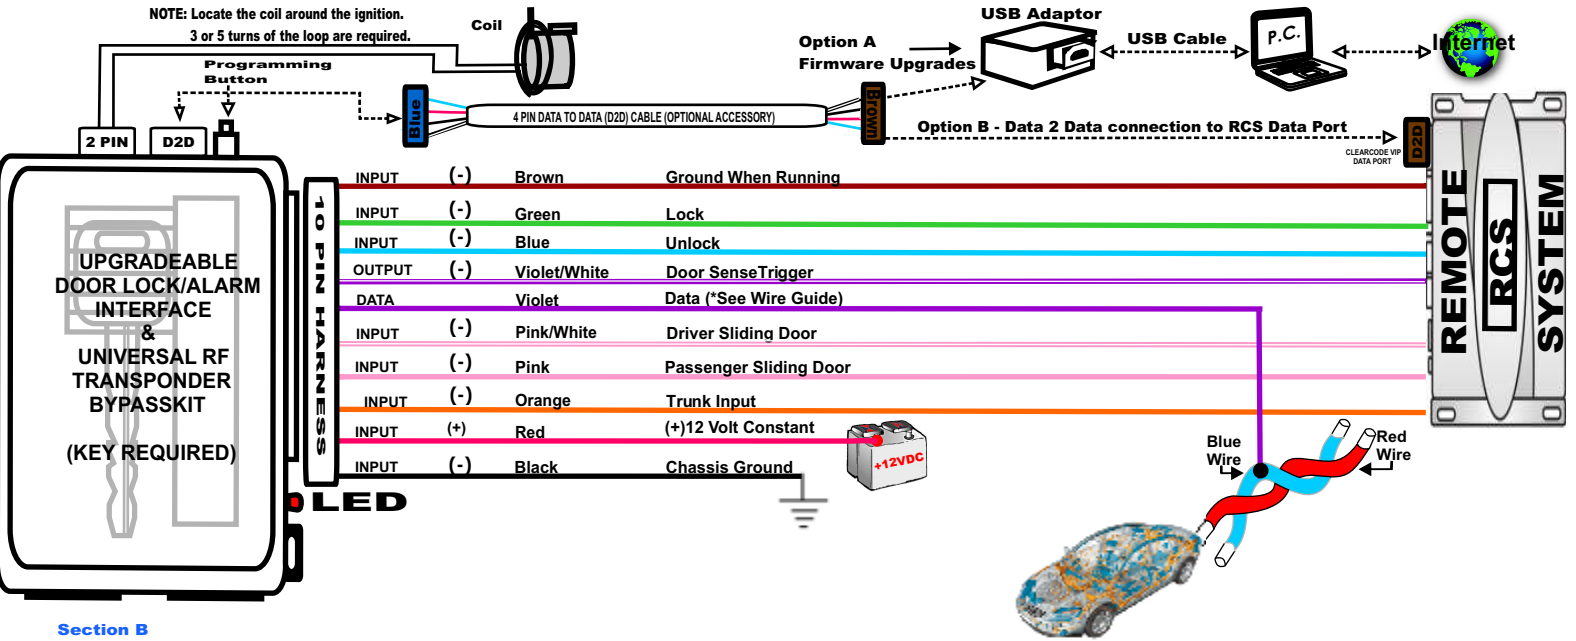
NOTE: Locate the coil around the ignition.
3 or 5 turns of the loop are required.

Coil

Programming Button

2 PIN D2D

Blue

4 PIN DATA TO DATA (D2D) CABLE (OPTIONAL ACCESSORY)

Brown

Option A Firmware Upgrades

USB Adaptor

USB Cable

P.C.

Internet

Option B - Data 2 Data connection to RCS Data Port

CLEARCODE VIP DATA PORT

D2D

UPGRADEABLE DOOR LOCK/ALARM INTERFACE & UNIVERSAL RF TRANSPONDER BYPASSKIT

(KEY REQUIRED)

10 PIN HARNESS

| INPUT | (-) | Brown | Ground When Running |
|---|---|---|---|
| INPUT | (-) | Green | Lock |
| INPUT | (-) | Blue | Unlock |
| OUTPUT | (-) | Violet/White | Door SenseTrigger |
| DATA | | Violet | Data (*See Wire Guide) |
| INPUT | (-) | Pink/White | Driver Sliding Door |
| INPUT | (-) | Pink | Passenger Sliding Door |
| INPUT | (-) | Orange | Trunk Input |
| INPUT | (+) | Red | (+)12 Volt Constant |
| INPUT | (-) | Black | Chassis Ground |

+12VDC

LED

Blue Wire

Red Wire

REMOTE RCS SYSTEM

Section B